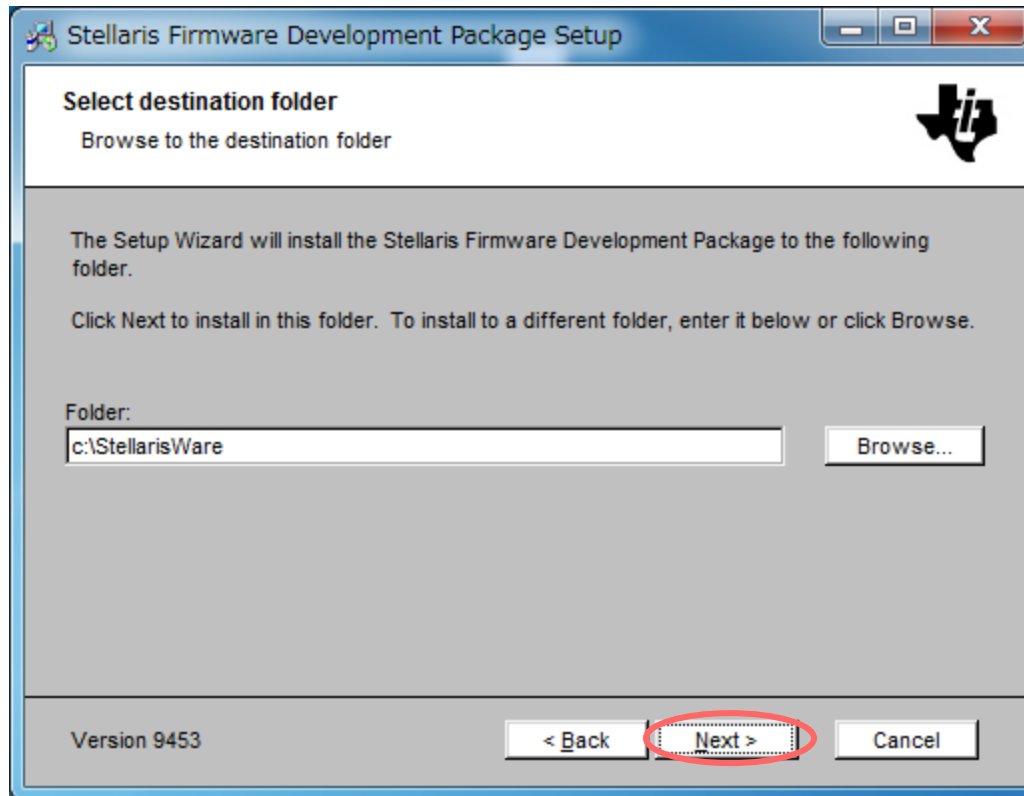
Stellaris Firmware Development Package Setup

Select destination folder

Browse to the destination folder

The Setup Wizard will install the Stellaris Firmware Development Package to the following folder.

Click Next to install in this folder. To install to a different folder, enter it below or click Browse.

Folder:

c:\StellarisWare

Browse...

Version 9453

< Back

Next >

Cancel